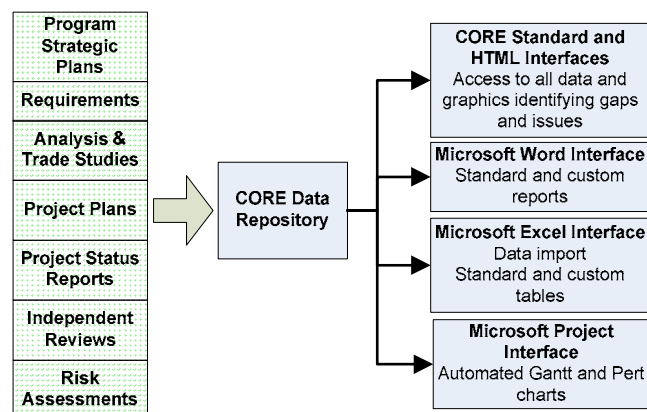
Program Strategic Plans

Requirements

Analysis & Trade Studies

Project Plans

Project Status Reports

Independent Reviews

Risk Assessments

CORE Data Repository

CORE Standard and HTML Interfaces
Access to all data and graphics identifying gaps and issues

Microsoft Word Interface
Standard and custom reports

Microsoft Excel Interface
Data import
Standard and custom tables

Microsoft Project Interface
Automated Gantt and Pert charts